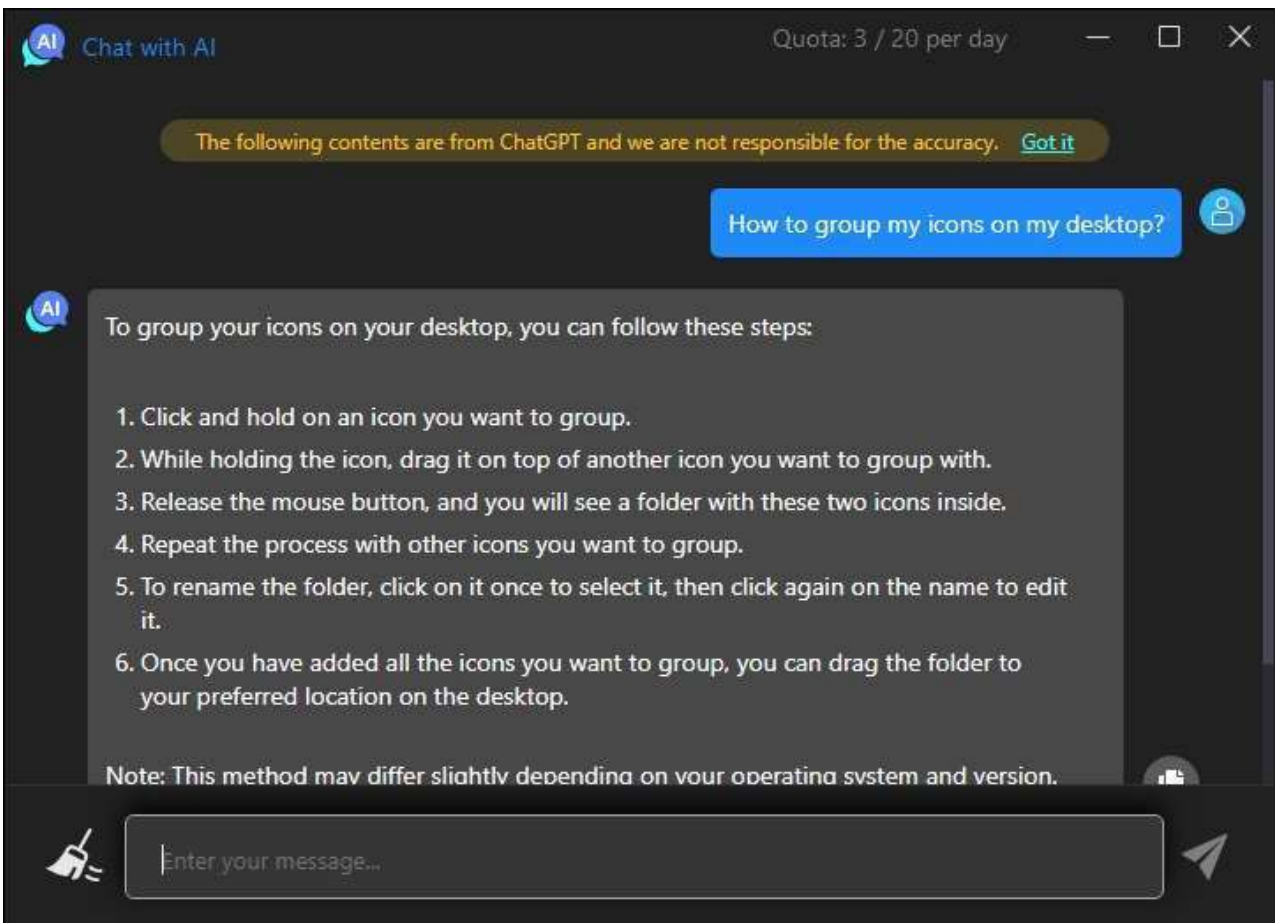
AI Chat with AI

Quota: 3 / 20 per day

The following contents are from ChatGPT and we are not responsible for the accuracy. Got it

How to group my icons on my desktop?

AI

To group your icons on your desktop, you can follow these steps:

1. Click and hold on an icon you want to group.
2. While holding the icon, drag it on top of another icon you want to group with.
3. Release the mouse button, and you will see a folder with these two icons inside.
4. Repeat the process with other icons you want to group.
5. To rename the folder, click on it once to select it, then click again on the name to edit it.
6. Once you have added all the icons you want to group, you can drag the folder to your preferred location on the desktop.

Note: This method may differ slightly depending on your operating system and version.

Enter your message...